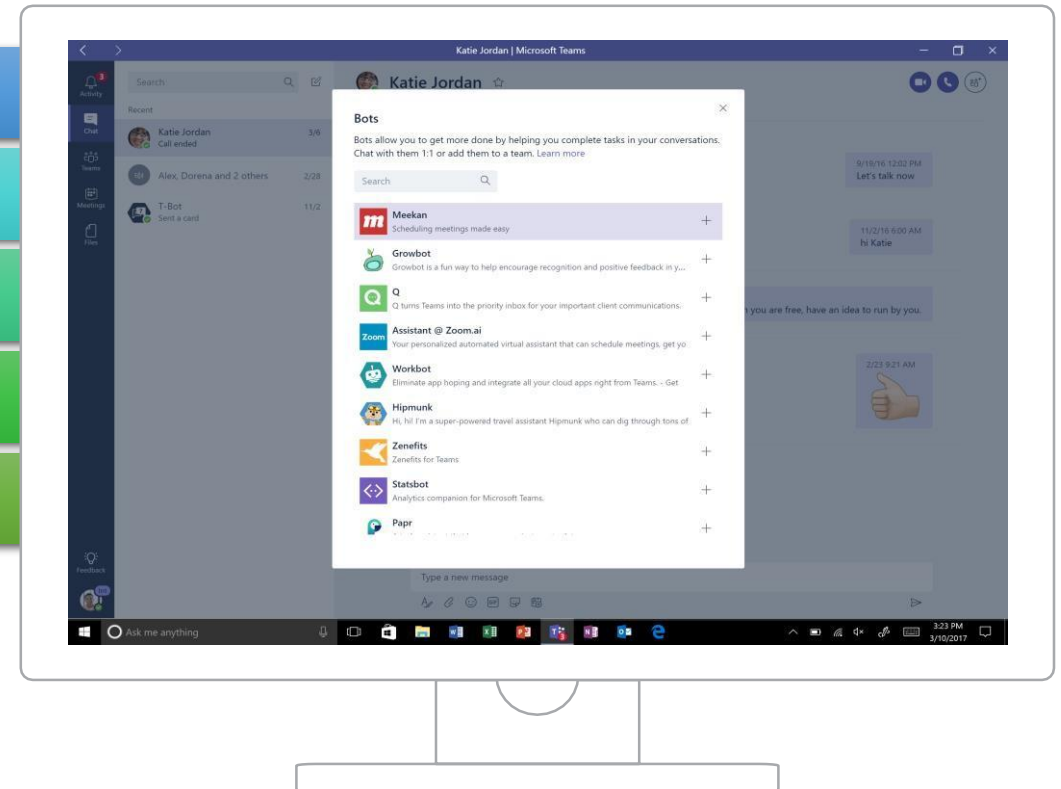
Katie Jordan | Microsoft Teams

Activity
Chat
Teams
Meetings
Files

Search

Recent

Katie Jordan 3/6
Call ended

Alex, Dorena and 2 others 2/28

T-Bot 11/2
Sent a card

Katie Jordan

9/19/16 12:02 PM
Let's talk now

11/2/16 6:00 AM
hi Katie

n you are free, have an idea to run by you.

2/23 9:21 AM

Bots

Bots allow you to get more done by helping you complete tasks in your conversations. Chat with them 1:1 or add them to a team. Learn more

Search

Meekan
Scheduling meetings made easy

Growbot
Growbot is a fun way to help encourage recognition and positive feedback in y...

Q
Q turns Teams into the priority inbox for your important client communications.

Assistant @ Zoom.ai
Your personalized automated virtual assistant that can schedule meetings, get yo

Workbot
Eliminate app hoping and integrate all your cloud apps right from Teams. - Get

Hipmunk
Hi, hi! I'm a super-powered travel assistant Hipmunk who can dig through tons of

Zenefits
Zenefits for Teams

Statsbot
Analytics companion for Microsoft Teams.

Papr
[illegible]

Type a new message

Feedback

Ask me anything

3:23 PM
3/10/2017